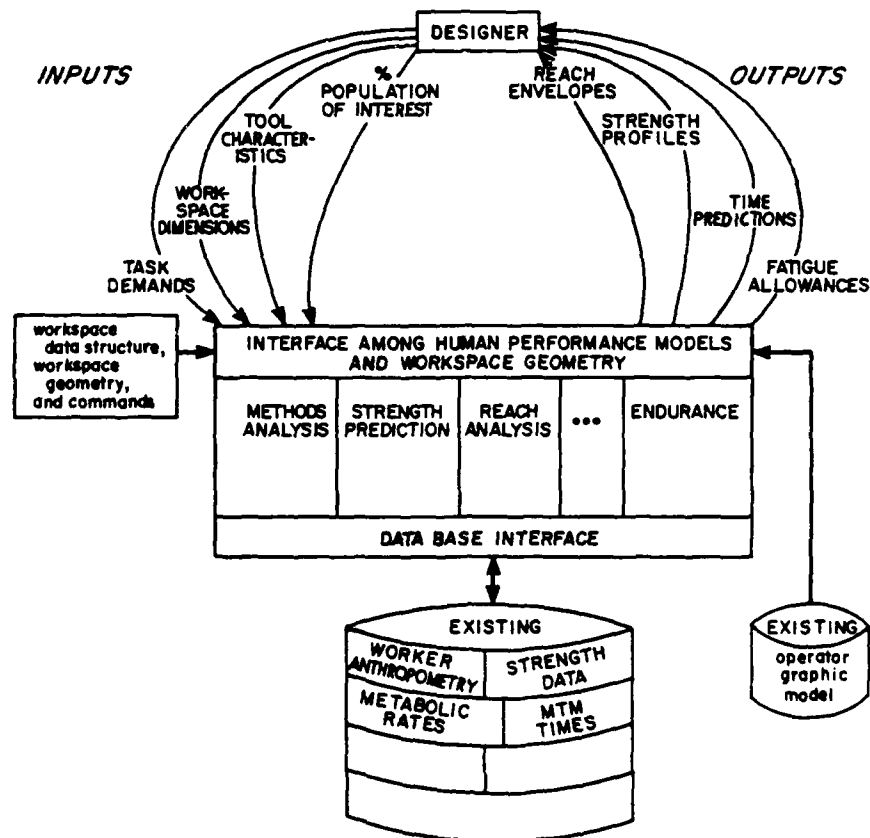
DESIGNER

INPUTS

OUTPUTS

% POPULATION OF INTEREST

TOOL CHARACTERISTICS

WORKSPACE DIMENSIONS

TASK DEMANDS

REACH ENVELOPES

STRENGTH PROFILES

TIME PREDICTIONS

FATIGUE ALLOWANCES

workspace data structure, workspace geometry, and commands

INTERFACE AMONG HUMAN PERFORMANCE MODELS AND WORKSPACE GEOMETRY

METHODS ANALYSIS

STRENGTH PREDICTION

REACH ANALYSIS

•••

ENDURANCE

DATA BASE INTERFACE

EXISTING

WORKER ANTHROPOMETRY

STRENGTH DATA

METABOLIC RATES

MTM TIMES

EXISTING

operator graphic model